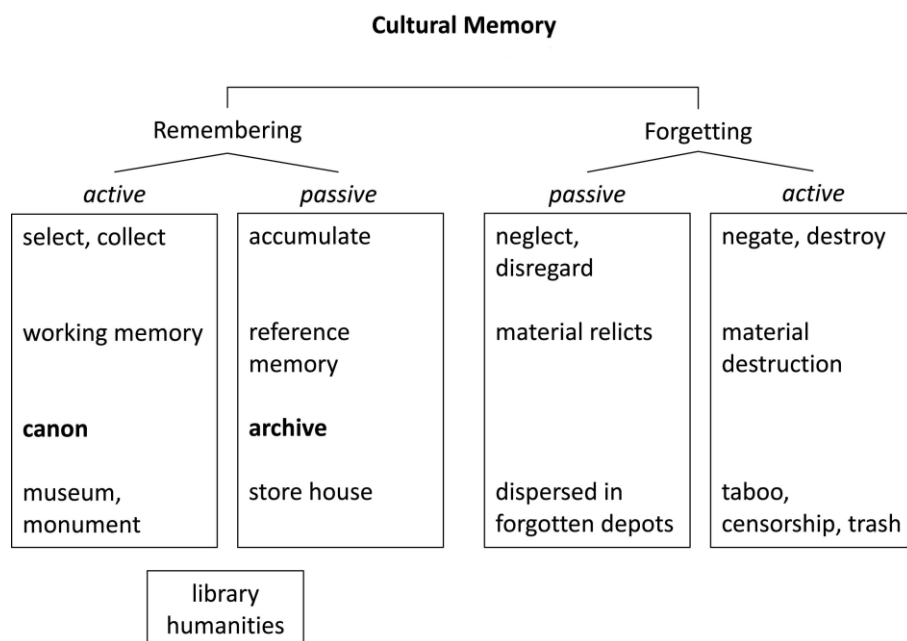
**Cultural Memory**

Remembering

Forgetting

*active*

select, collect

working memory

**canon**

museum, monument

*passive*

accumulate

reference memory

**archive**

store house

*passive*

neglect, disregard

material relicts

dispersed in forgotten depots

*active*

negate, destroy

material destruction

taboo, censorship, trash

library humanities